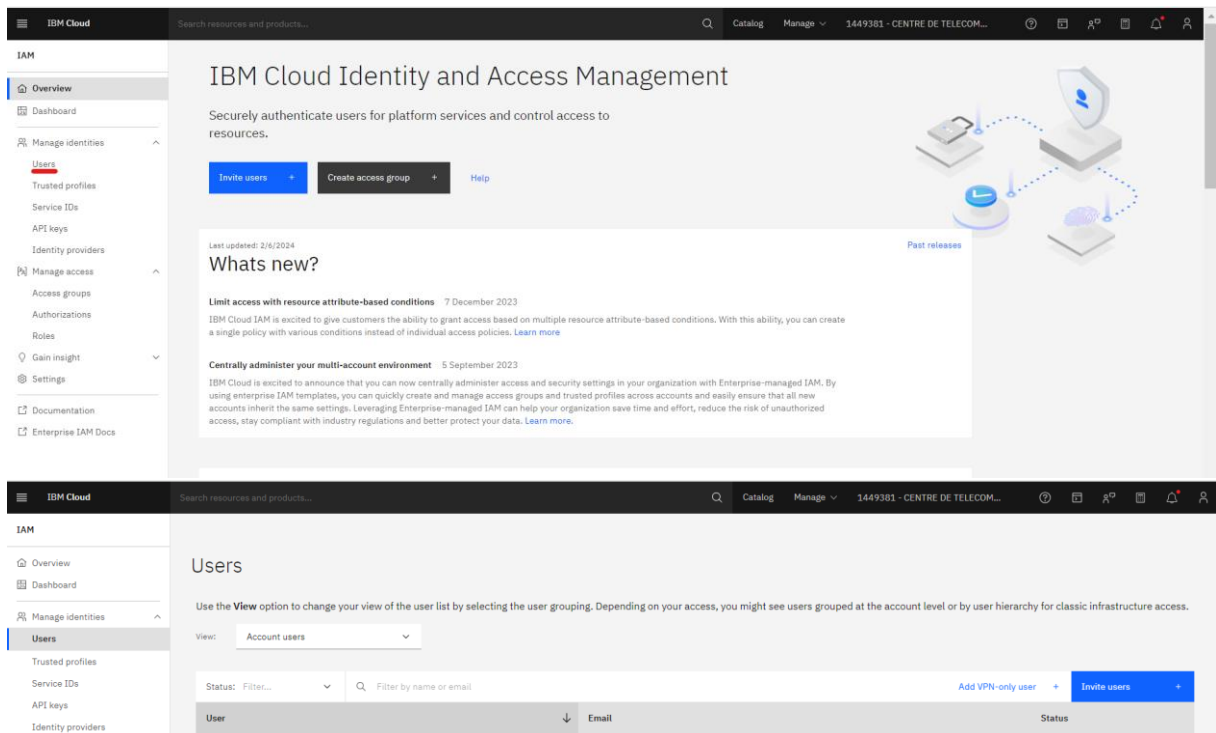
IBM Cloud

Search resources and products...

Catalog Manage 1449381 - CENTRE DE TELECOM...

IAM

Overview

Dashboard

Manage identities

Users

Trusted profiles

Service IDs

API keys

Identity providers

Manage access

Access groups

Authorizations

Roles

Gain insight

Settings

Documentation

Enterprise IAM Docs

IBM Cloud Identity and Access Management

Securely authenticate users for platform services and control access to resources.

Invite users +

Create access group +

Help

Last updated: 2/6/2024

Past releases

Whats new?

Limit access with resource attribute-based conditions 7 December 2023

IBM Cloud IAM is excited to give customers the ability to grant access based on multiple resource attribute-based conditions. With this ability, you can create a single policy with various conditions instead of individual access policies. Learn more

Centrally administer your multi-account environment 5 September 2023

IBM Cloud is excited to announce that you can now centrally administer access and security settings in your organization with Enterprise-managed IAM. By using enterprise IAM templates, you can quickly create and manage access groups and trusted profiles across accounts and easily ensure that all new accounts inherit the same settings. Leveraging Enterprise-managed IAM can help your organization save time and effort, reduce the risk of unauthorized access, stay compliant with industry regulations and better protect your data. Learn more.

IBM Cloud

Search resources and products...

Catalog Manage 1449381 - CENTRE DE TELECOM...

IAM

Overview

Dashboard

Manage identities

Users

Trusted profiles

Service IDs

API keys

Identity providers

Users

Use the View option to change your view of the user list by selecting the user grouping. Depending on your access, you might see users grouped at the account level or by user hierarchy for classic infrastructure access.

View: Account users

Status: Filter...

Filter by name or email

Add VPN-only user +

Invite users +

User

Email

Status